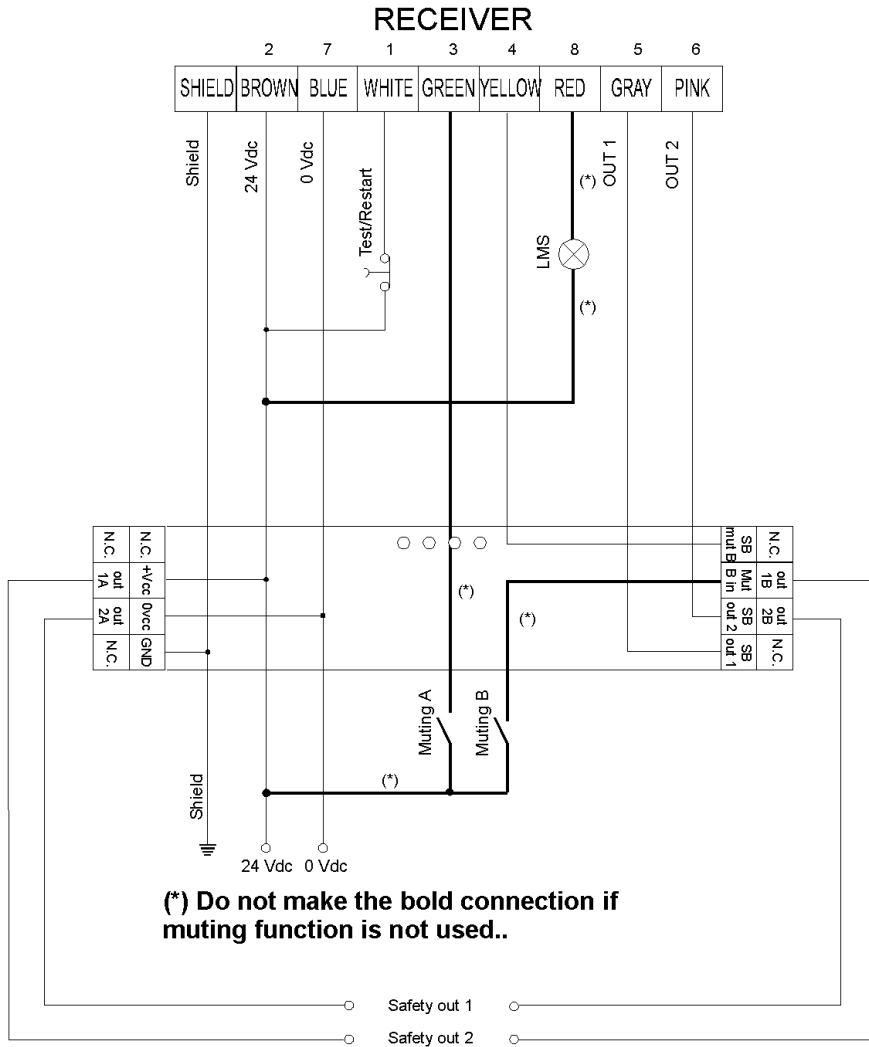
RECEIVER

|  | 2 | 7 | 1 | 3 | 4 | 8 | 5 | 6 |
|---|---|---|---|---|---|---|---|---|
| SHIELD | BROWN | BLUE | WHITE | GREEN | YELLOW | RED | GRAY | PINK |

Shield
24 Vdc
0 Vdc
Test/Restart
(*)
OUT 1
OUT 2
LMS
(*)

N.C.
N.C.
out 1A
+Vcc
out 2A
0Vcc
N.C.
GND

(*)
(*)

SB mut B
N.C.
Mut B in
out 1B
SB out 2
out 2B
SB out 1
N.C.

Muting A
Muting B
(*)
Shield
24 Vdc
0 Vdc

(*) Do not make the bold connection if muting function is not used..

Safety out 1
Safety out 2